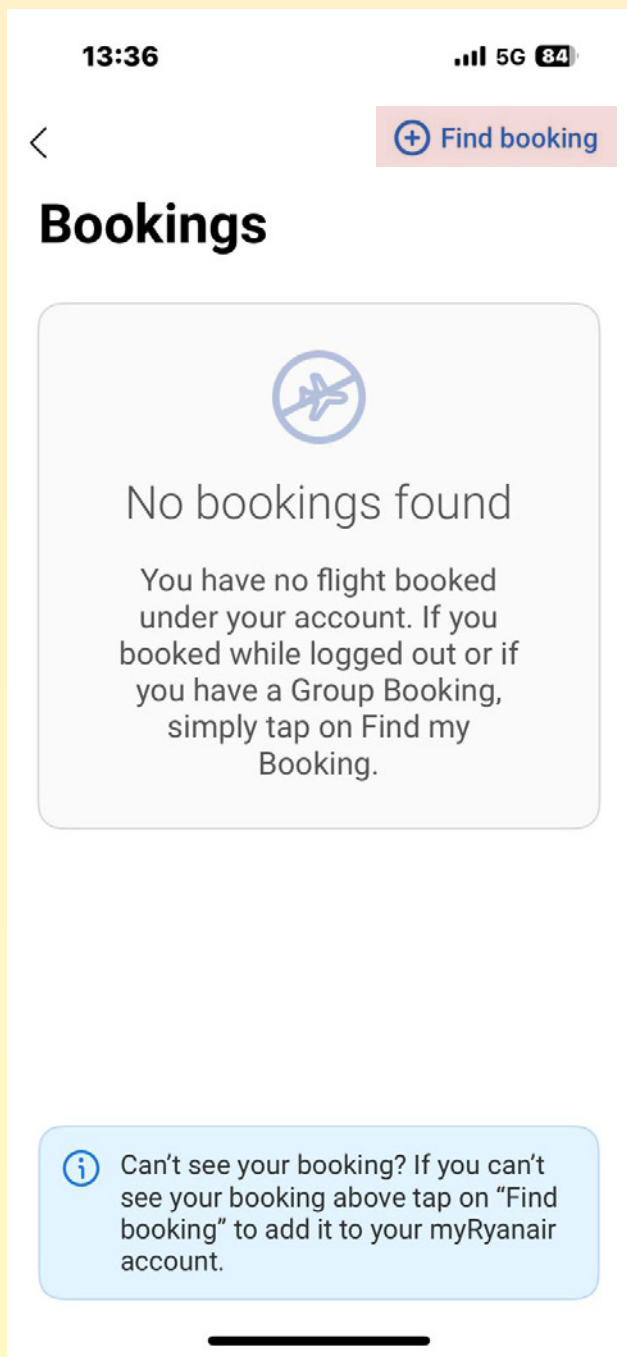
13:36

5G 84

Find booking

Bookings

No bookings found

You have no flight booked under your account. If you booked while logged out or if you have a Group Booking, simply tap on Find my Booking.

Can't see your booking? If you can't see your booking above tap on "Find booking" to add it to your myRyanair account.